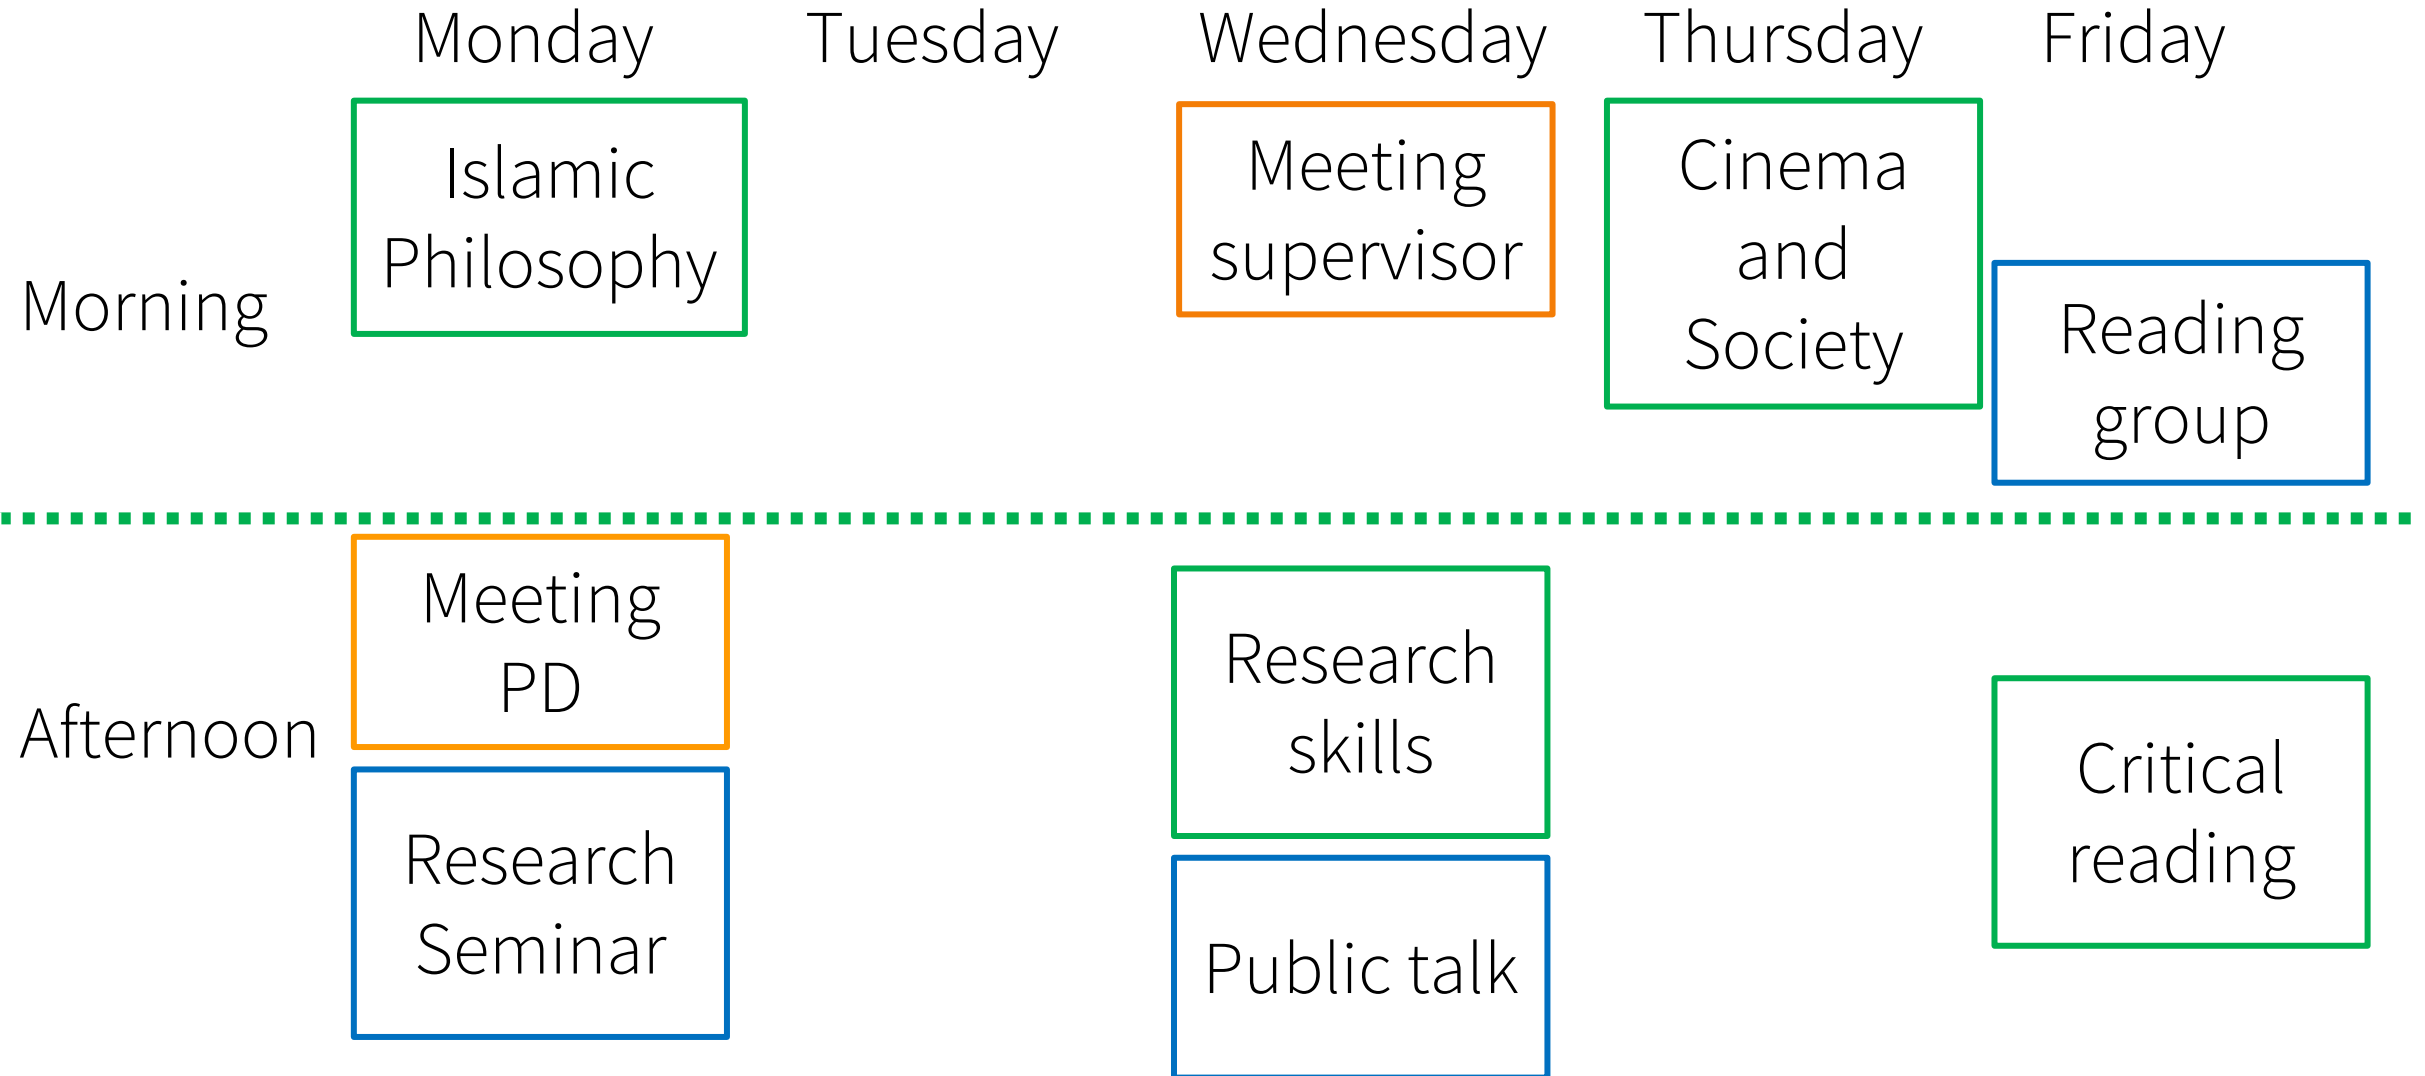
| | Monday | Tuesday | Wednesday | Thursday | Friday |
|---|---|---|---|---|---|
| Morning | Islamic Philosophy | | Meeting supervisor | Cinema and Society | Reading group |
| Afternoon | Meeting PD<br>Research Seminar | | Research skills<br>Public talk | | Critical reading |